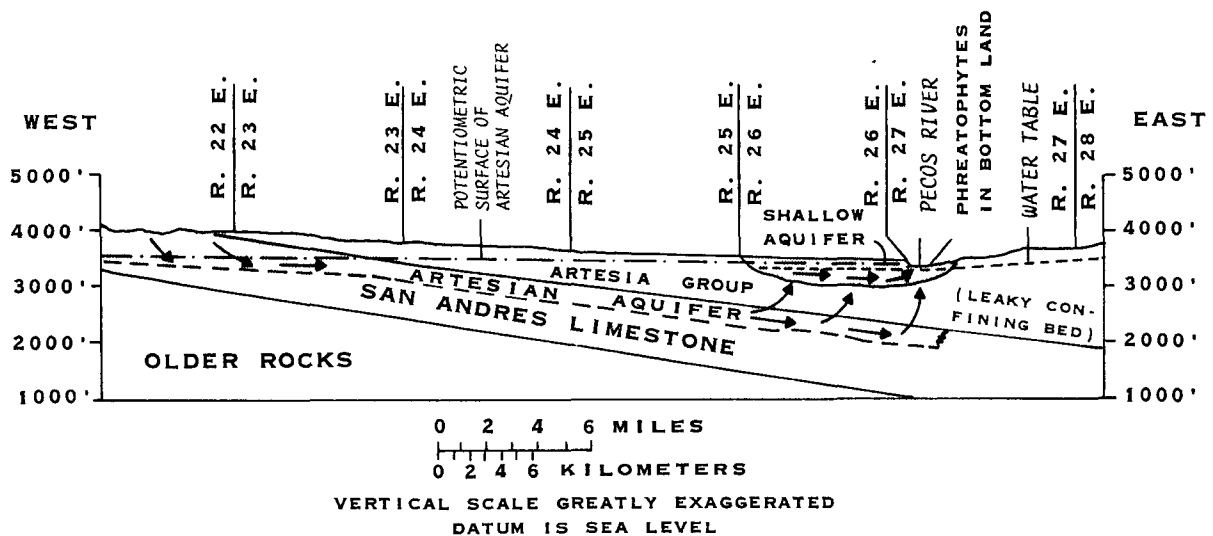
WEST

EAST

R. 22 E.
R. 23 E.

R. 23 E.
R. 24 E.

POTENTIOMETRIC SURFACE OF ARTESIAN AQUIFER

R. 24 E.
R. 25 E.

R. 25 E.
R. 26 E.

R. 26 E.
R. 27 E.

PECOS RIVER

PHREATOPHYTES IN BOTTOM LAND

WATER TABLE

R. 27 E.
R. 28 E.

5000'
4000'
3000'
2000'
1000'

5000'
4000'
3000'
2000'
1000'

SHALLOW AQUIFER

ARTESIA GROUP

ARTESIAN AQUIFER

SAN ANDRES LIMESTONE

(LEAKY CONFINING BED)

OLDER ROCKS

0 2 4 6 MILES
0 2 4 6 KILOMETERS

VERTICAL SCALE GREATLY EXAGGERATED
DATUM IS SEA LEVEL